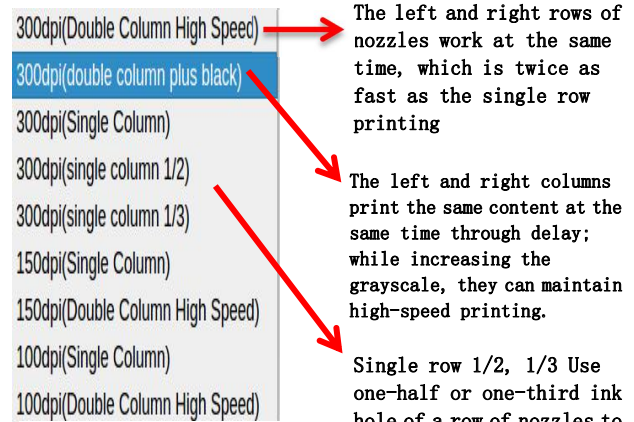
300dpi(Double Column High Speed)
300dpi(double column plus black)
300dpi(Single Column)
300dpi(single column 1/2)
300dpi(single column 1/3)
150dpi(Single Column)
150dpi(Double Column High Speed)
100dpi(Single Column)
100dpi(Double Column High Speed)

The left and right rows of nozzles work at the same time, which is twice as fast as the single row printing

The left and right columns print the same content at the same time through delay; while increasing the grayscale, they can maintain high-speed printing.

Single row 1/2, 1/3 Use one-half or one-third ink hole of a row of nozzles to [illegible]